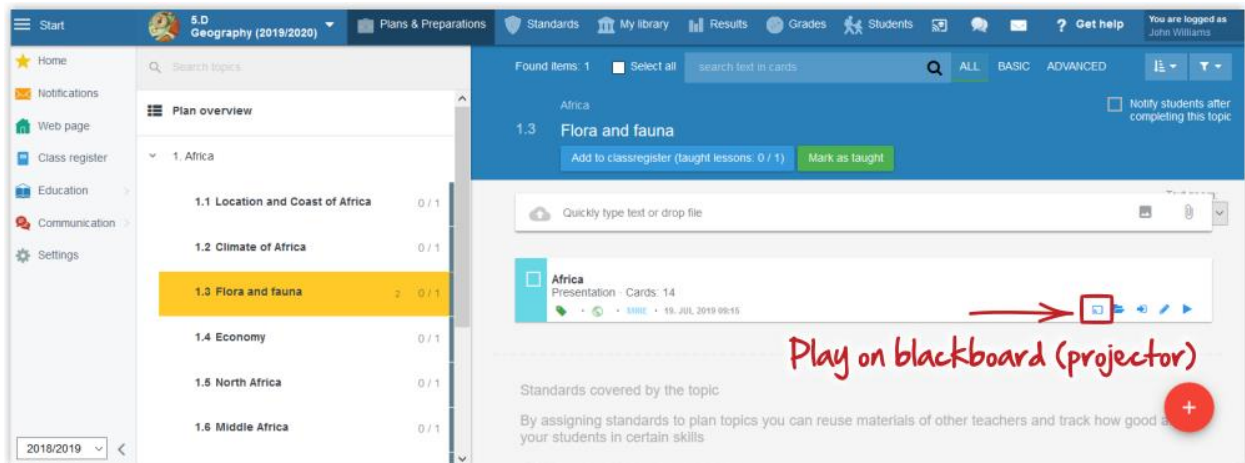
Start

5.D
Geography (2019/2020)

Plans & Preparations

Standards

My library

Results

Grades

Students

Get help

You are logged as
John Williams

Home
Notifications
Web page
Class register
Education
Communication
Settings

2018/2019

Search topics

Plan overview

1. Africa

1.1 Location and Coast of Africa 0 / 1

1.2 Climate of Africa 0 / 1

1.3 Flora and fauna 2 0 / 1

1.4 Economy 0 / 1

1.5 North Africa 0 / 1

1.6 Middle Africa 0 / 1

Found items: 1

Select all

search text in cards

ALL BASIC ADVANCED

Africa

1.3 Flora and fauna

Add to classregister (taught lessons: 0 / 1)

Mark as taught

Notify students after completing this topic

Quickly type text or drop file

Africa
Presentation · Cards: 14
MINE · 19. JUL 2019 09:15

Play on blackboard (projector)

Standards covered by the topic

By assigning standards to plan topics you can reuse materials of other teachers and track how good a your students in certain skills